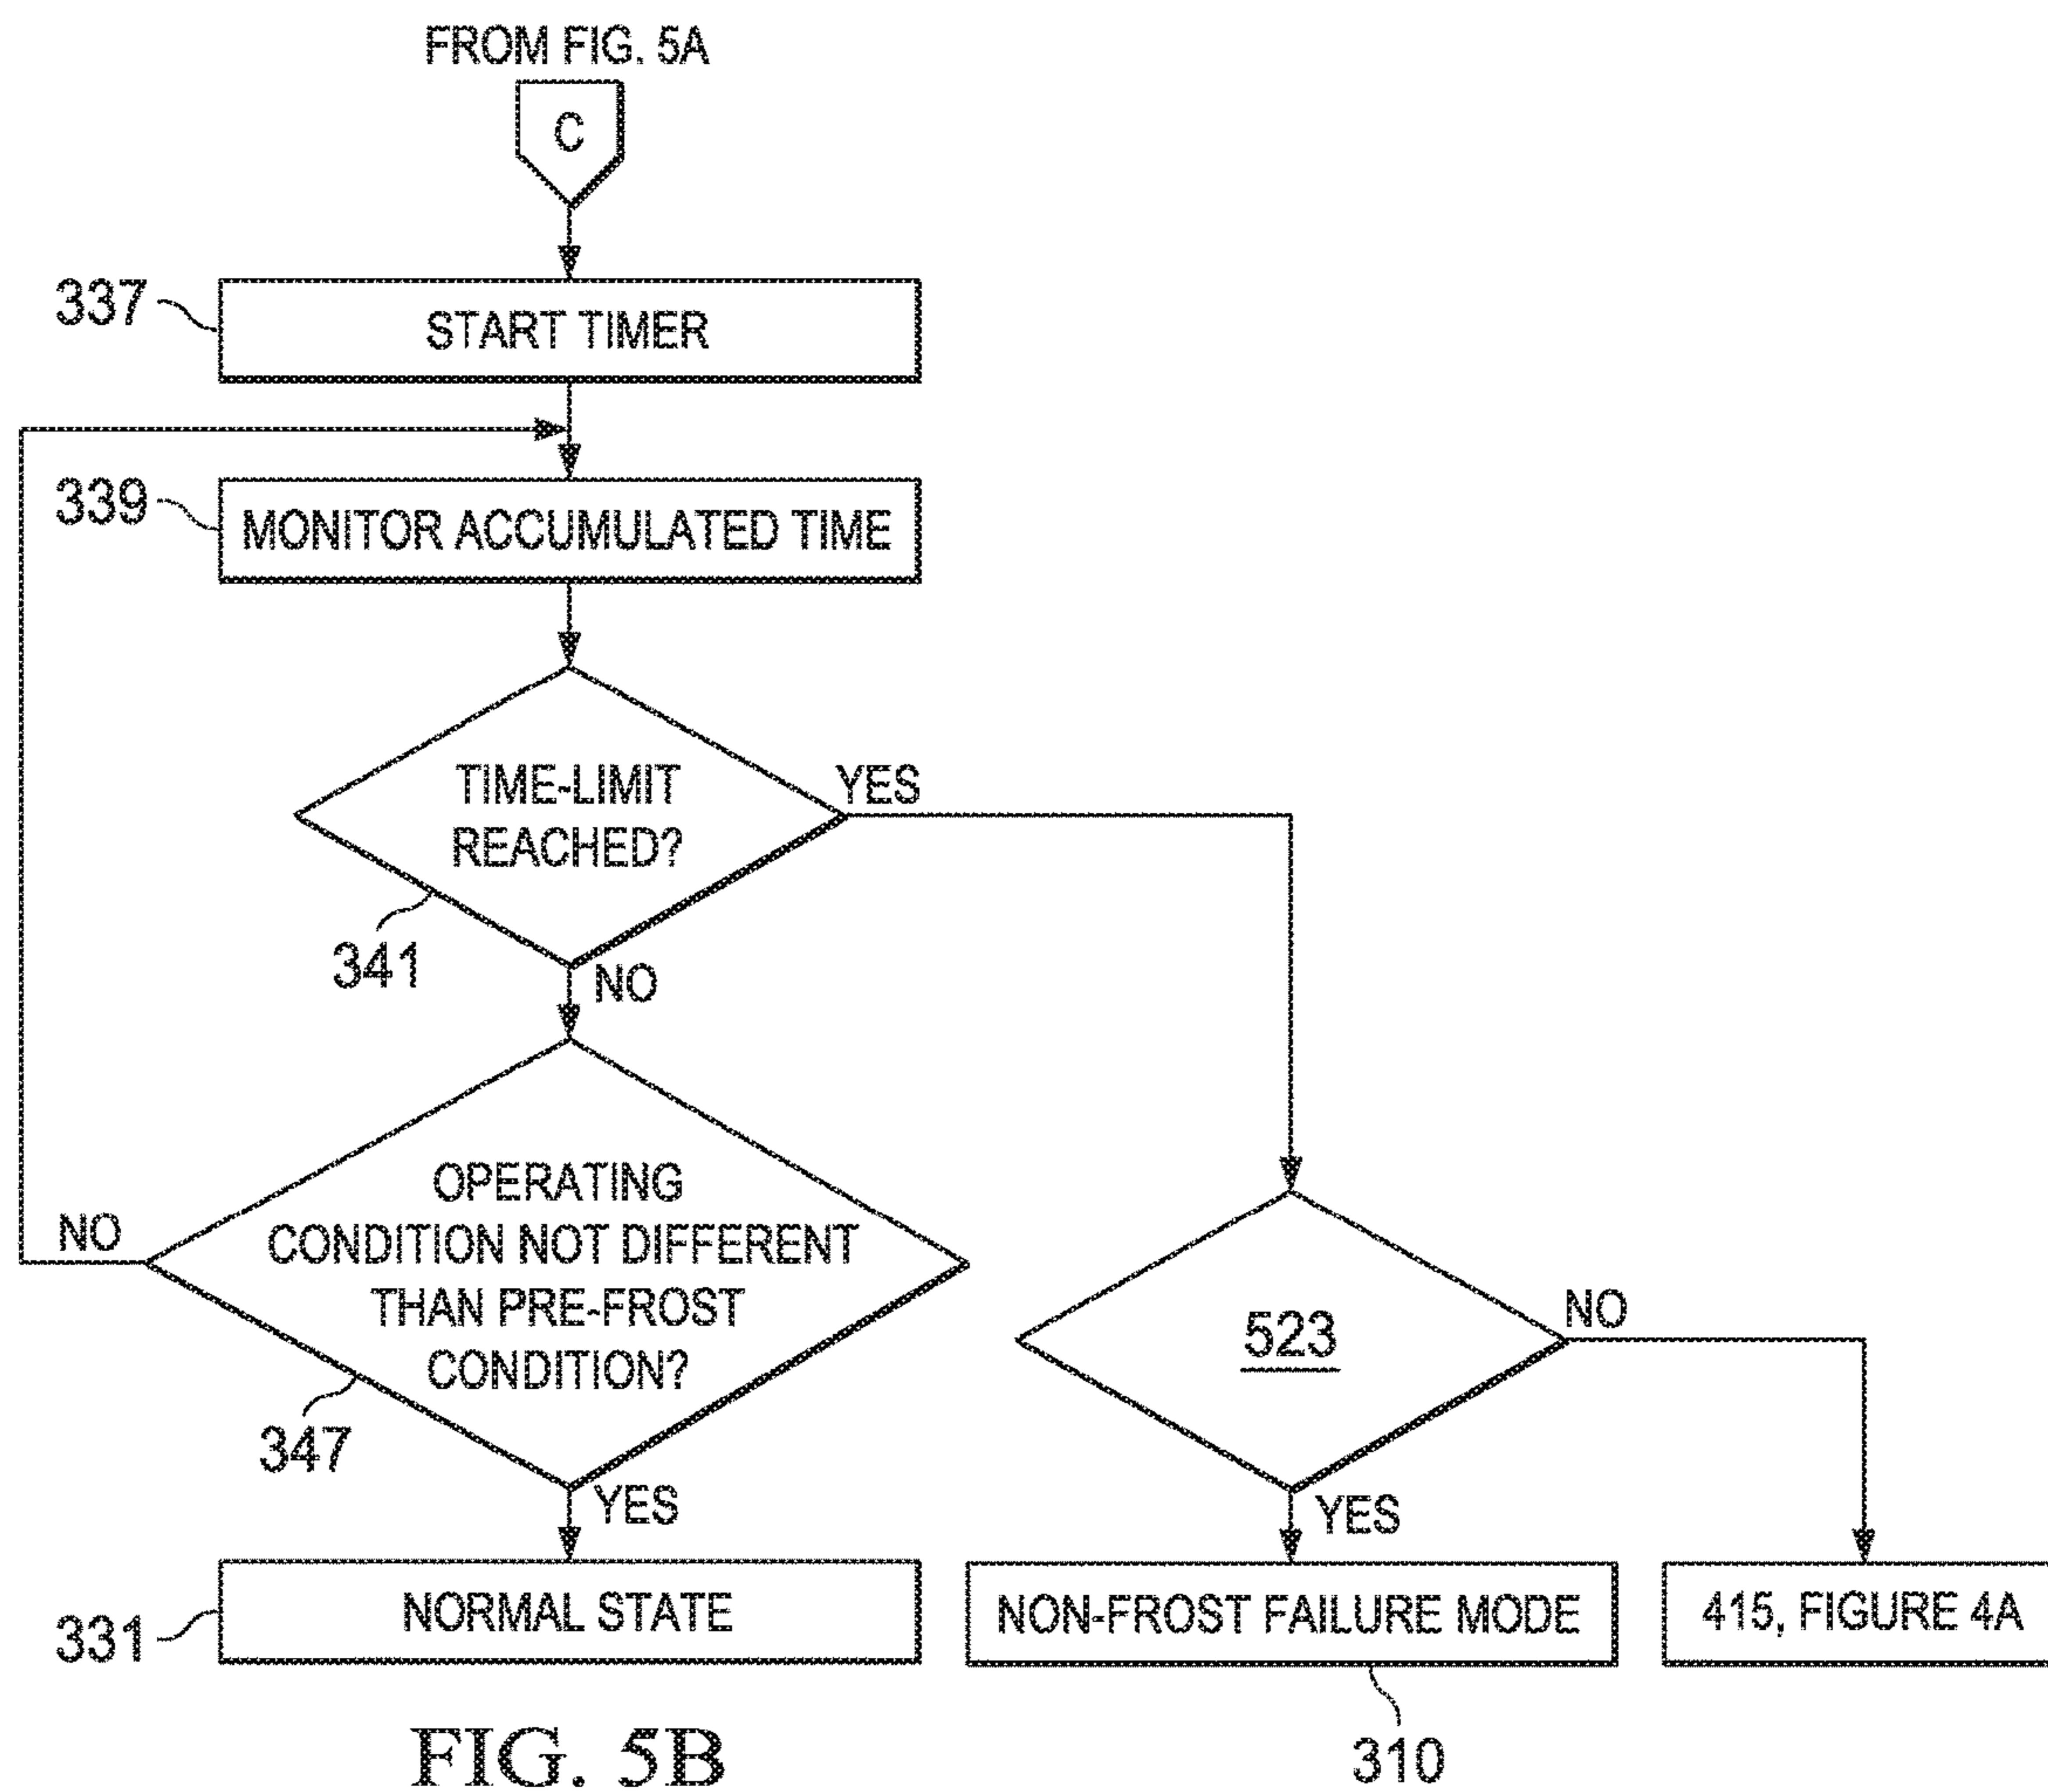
FROM FIG. 5A

C

337

START TIMER

339

MONITOR ACCUMULATED TIME

TIME-LIMIT REACHED?

YES

341

NO

OPERATING CONDITION NOT DIFFERENT THAN PRE-FROST CONDITION?

NO

347

YES

523

NO

YES

331

NORMAL STATE

NON-FROST FAILURE MODE

415, FIGURE 4A

310

FIG. 5B